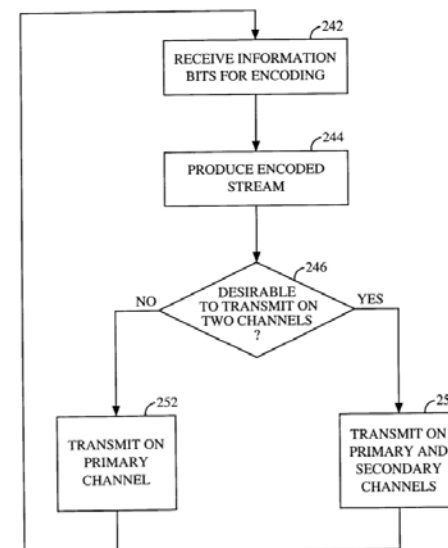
242

RECEIVE INFORMATION BITS FOR ENCODING

244

PRODUCE ENCODED STREAM

246

DESIRABLE TO TRANSMIT ON TWO CHANNELS ?

NO

YES

252

TRANSMIT ON PRIMARY CHANNEL

25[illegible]

TRANSMIT ON PRIMARY AND SECONDARY CHANNELS